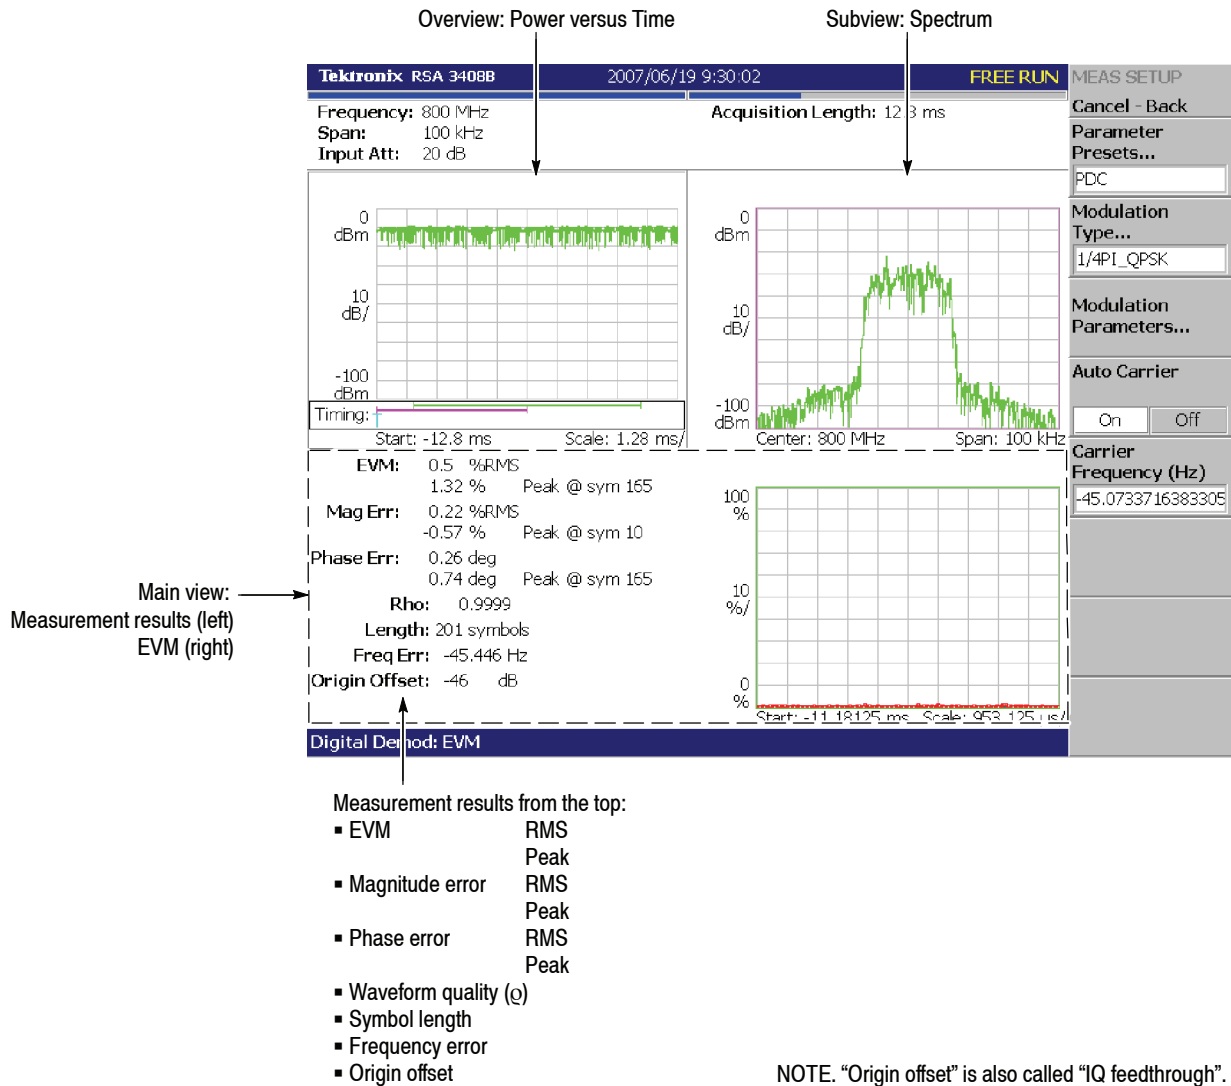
Overview: Power versus Time

Subview: Spectrum

Tektronix RSA 3408B 2007/06/19 9:30:02 FREE RUN

Frequency: 800 MHz
Span: 100 kHz
Input Att: 20 dB

Acquisition Length: 12.8 ms

MEAS SETUP
Cancel - Back
Parameter Presets...
PDC
Modulation Type...
1/4PI_QPSK
Modulation Parameters...
Auto Carrier
On Off
Carrier Frequency (Hz)
-45.0733716383305

0 dBm
10 dB/
-100 dBm
Timing:
Start: -12.8 ms Scale: 1.28 ms/

0 dBm
10 dB/
-100 dBm
Center: 800 MHz Span: 100 kHz

EVM: 0.5 %RMS
1.32 % Peak @ sym 165
Mag Err: 0.22 %RMS
-0.57 % Peak @ sym 10
Phase Err: 0.26 deg
0.74 deg Peak @ sym 165
Rho: 0.9999
Length: 201 symbols
Freq Err: -45.446 Hz
Origin Offset: -46 dB

100 %
10 %/
0 %
Start: -11.18125 ms Scale: 953.125 µs/

Digital Demod: EVM

Main view:
Measurement results (left)
EVM (right)

Measurement results from the top:
▪ EVM RMS
Peak
▪ Magnitude error RMS
Peak
▪ Phase error RMS
Peak
▪ Waveform quality (ρ)
▪ Symbol length
▪ Frequency error
▪ Origin offset

NOTE. "Origin offset" is also called "IQ feedthrough".